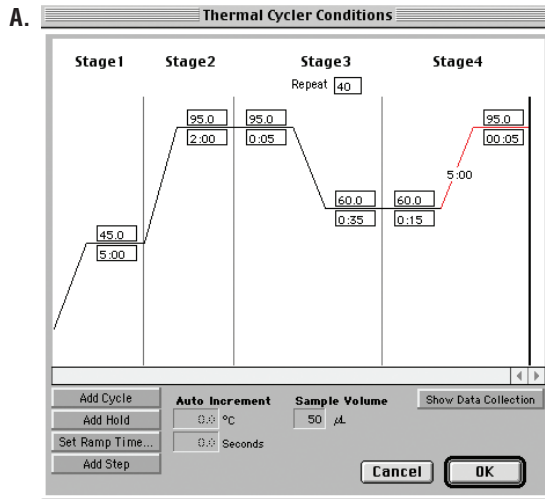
A. Thermal Cycler Conditions

Stage1 Stage2 Stage3 Stage4

Repeat 40

45.0
5:00

95.0
2:00

95.0
0:05

60.0
0:35

60.0
0:15

5:00

95.0
00:05

Add Cycle
Add Hold
Set Ramp Time...
Add Step

Auto Increment
0.0 °C
0.0 Seconds

Sample Volume
50 µL

Show Data Collection

Cancel
OK